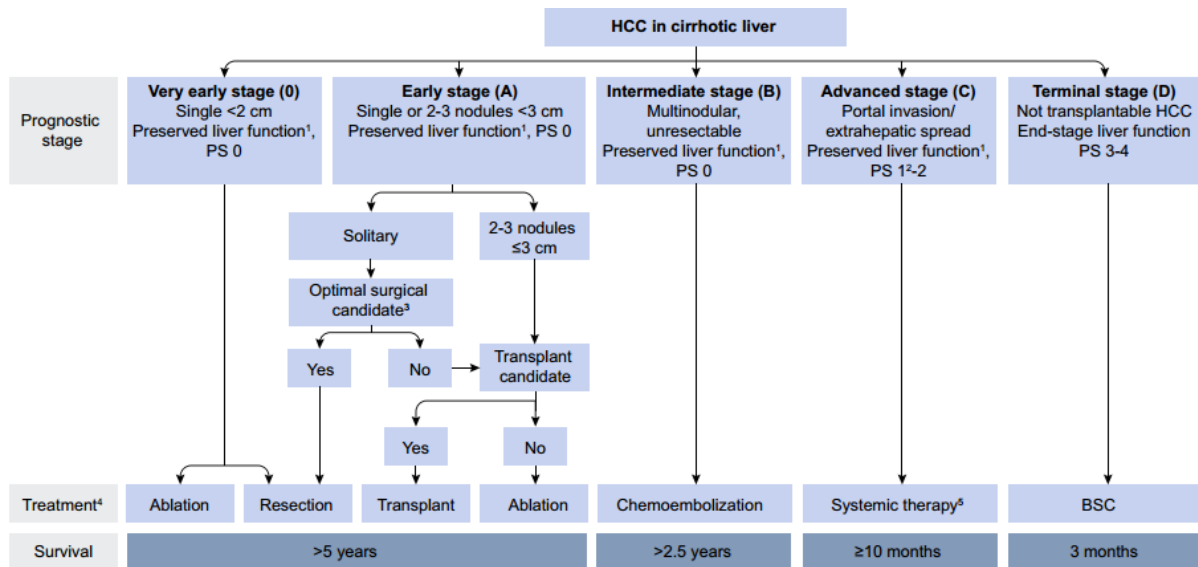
HCC in cirrhotic liver

Prognostic stage

Very early stage (0)
Single <2 cm
Preserved liver function¹, PS 0

Early stage (A)
Single or 2-3 nodules <3 cm
Preserved liver function¹, PS 0

Intermediate stage (B)
Multinodular, unresectable
Preserved liver function¹, PS 0

Advanced stage (C)
Portal invasion/ extrahepatic spread
Preserved liver function¹, PS 1²-2

Terminal stage (D)
Not transplantable HCC
End-stage liver function
PS 3-4

Solitary

2-3 nodules ≤3 cm

Optimal surgical candidate³

Yes

No

Transplant candidate

Yes

No

Treatment⁴

Ablation

Resection

Transplant

Ablation

Chemoembolization

Systemic therapy⁵

BSC

Survival

>5 years

>2.5 years

≥10 months

3 months